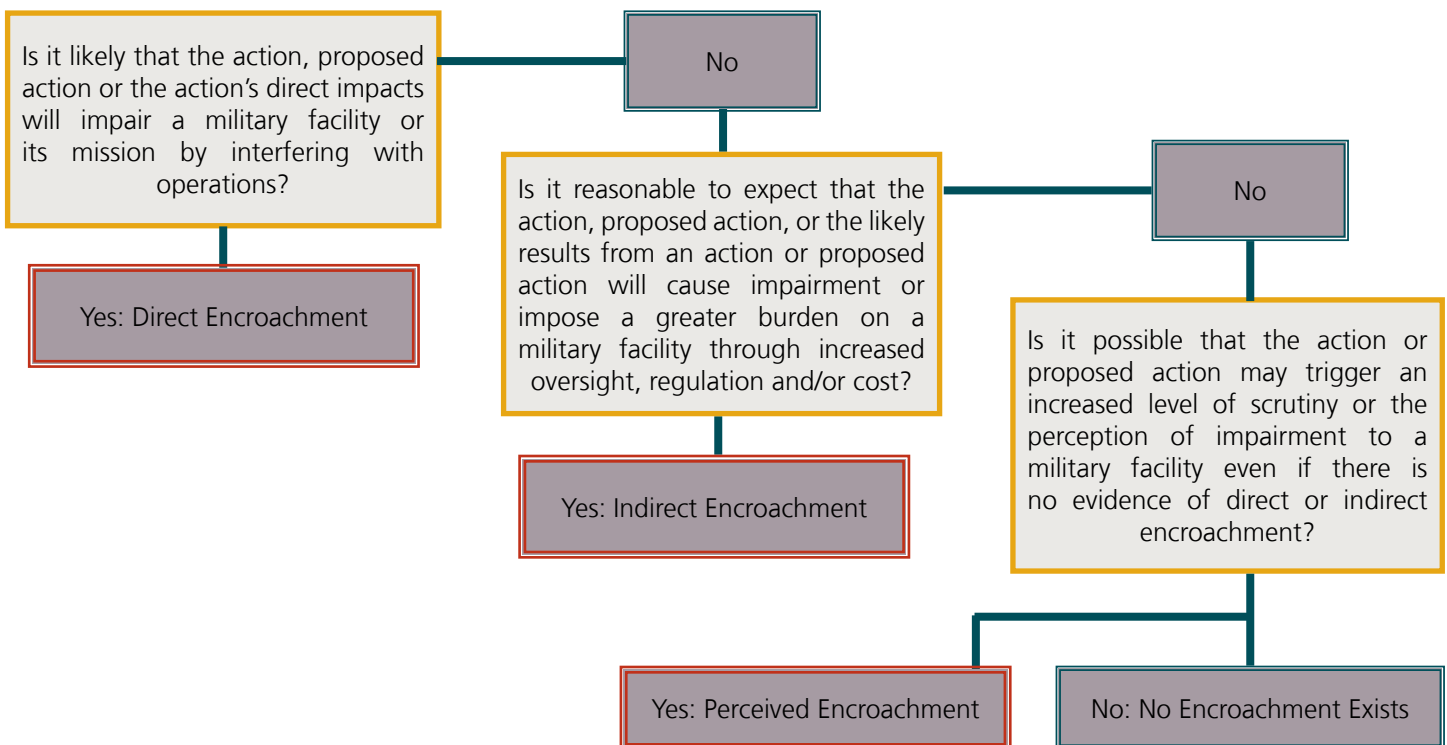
Is it likely that the action, proposed action or the action's direct impacts will impair a military facility or its mission by interfering with operations?

No

Yes: Direct Encroachment

Is it reasonable to expect that the action, proposed action, or the likely results from an action or proposed action will cause impairment or impose a greater burden on a military facility through increased oversight, regulation and/or cost?

No

Yes: Indirect Encroachment

Is it possible that the action or proposed action may trigger an increased level of scrutiny or the perception of impairment to a military facility even if there is no evidence of direct or indirect encroachment?

Yes: Perceived Encroachment

No: No Encroachment Exists